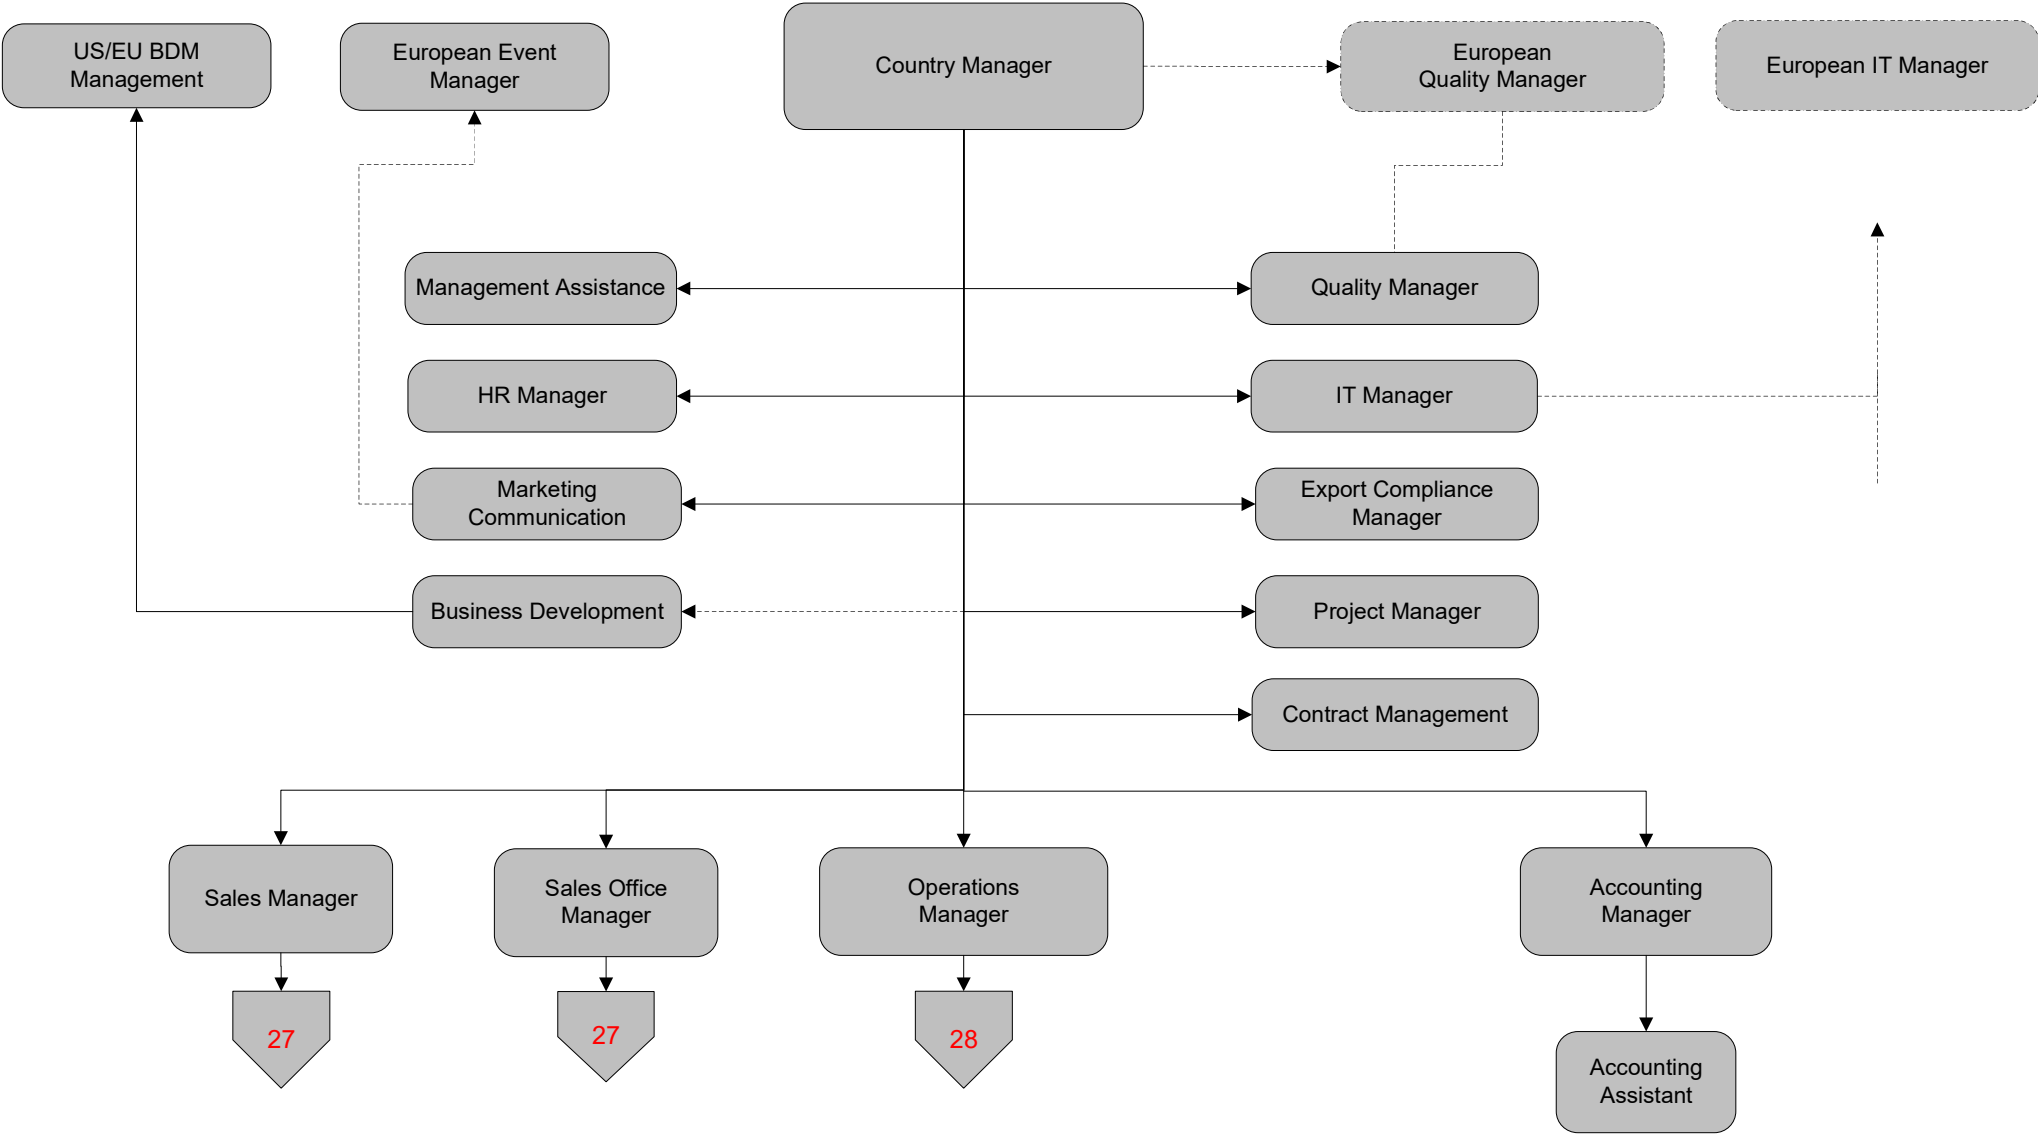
US/EU BDM Management

European Event Manager

Country Manager

European Quality Manager

European IT Manager

Management Assistance

Quality Manager

HR Manager

IT Manager

Marketing Communication

Export Compliance Manager

Business Development

Project Manager

Contract Management

Sales Manager

Sales Office Manager

Operations Manager

Accounting Manager

27

27

28

Accounting Assistant